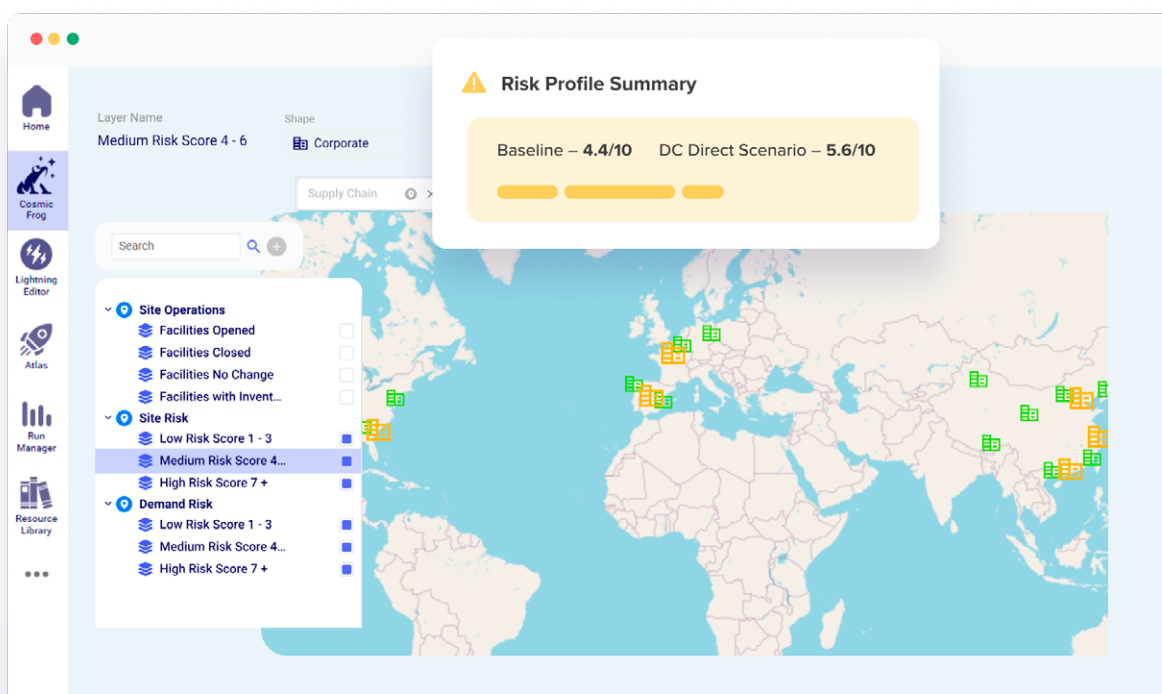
Home

Cosmic Frog

Lightning Editor

Atlas

Run Manager

Resource Library

•••

Layer Name
Medium Risk Score 4 - 6

Shape
Corporate

Supply Chain

Risk Profile Summary

Baseline – **4.4/10** DC Direct Scenario – **5.6/10**

Search

Site Operations
Facilities Opened
Facilities Closed
Facilities No Change
Facilities with Invent...
Site Risk
Low Risk Score 1 - 3
Medium Risk Score 4...
High Risk Score 7 +
Demand Risk
Low Risk Score 1 - 3
Medium Risk Score 4...
High Risk Score 7 +